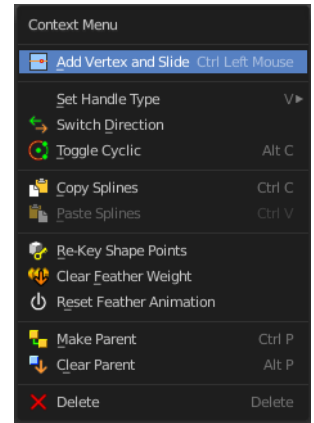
Context Menu

Add Vertex and Slide Ctrl Left Mouse

Set Handle Type V▸
Switch Direction
Toggle Cyclic Alt C

Copy Splines Ctrl C
Paste Splines Ctrl V

Re-Key Shape Points
Clear Feather Weight
Reset Feather Animation

Make Parent Ctrl P
Clear Parent Alt P

Delete Delete